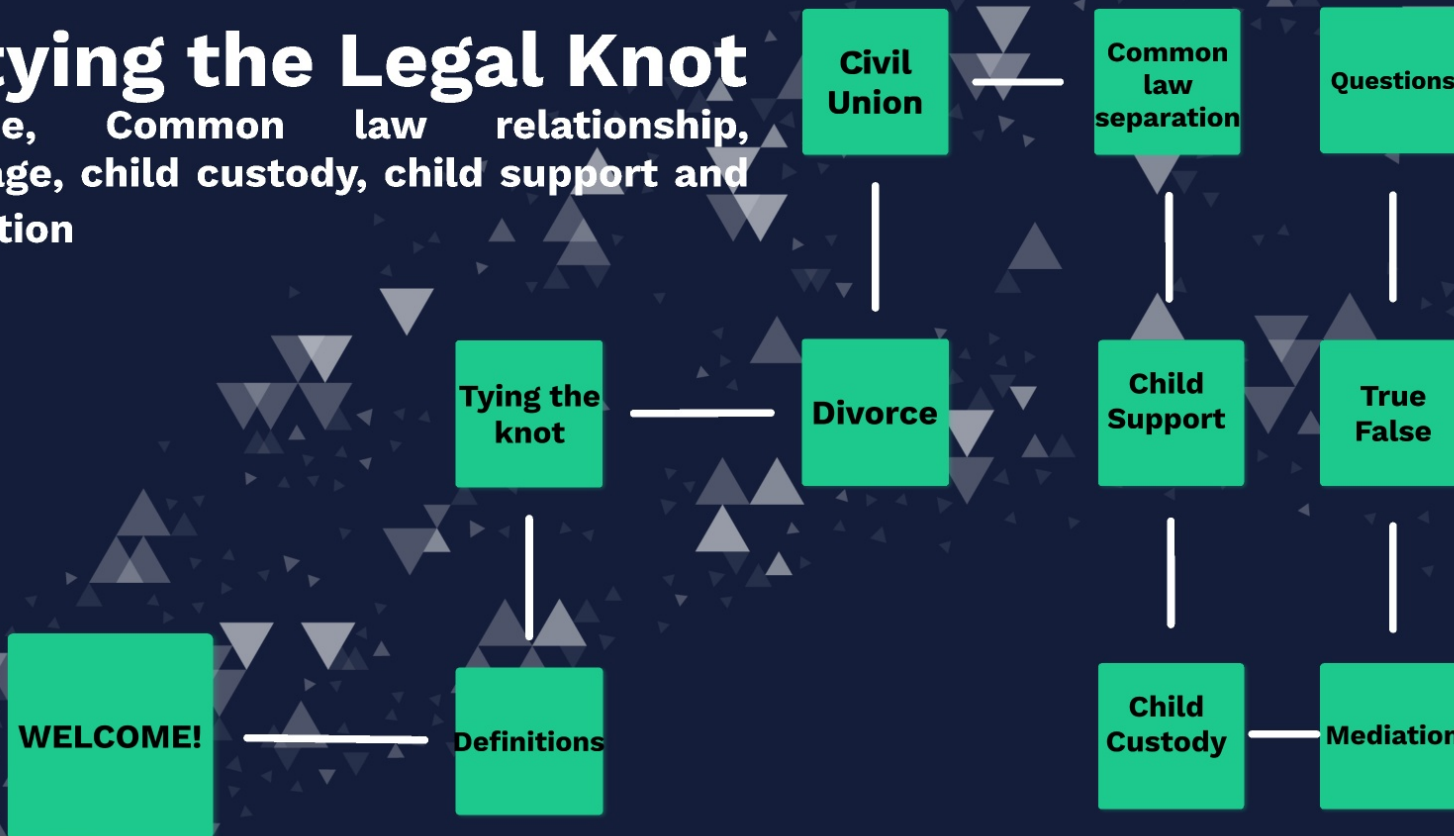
ying the Legal Knot

e, Common law relationship, age, child custody, child support and tion

Civil Union

Common law separation

Questions

Tying the knot

Divorce

Child Support

True False

WELCOME!

Definitions

Child Custody

Mediation